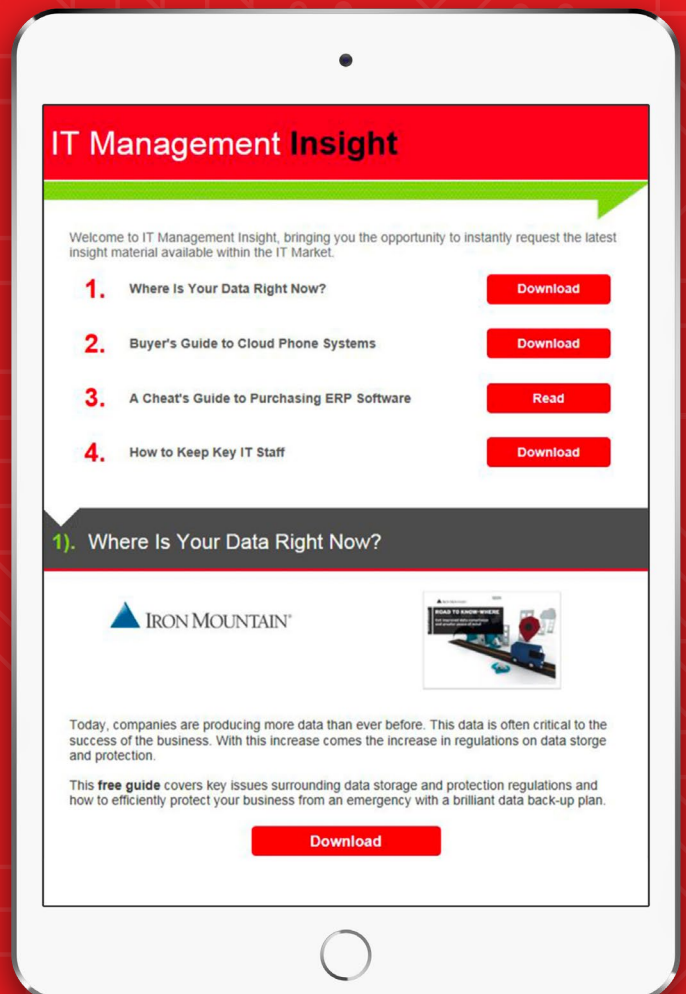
IT Management Insight

Welcome to IT Management Insight, bringing you the opportunity to instantly request the latest insight material available within the IT Market.

1. Where Is Your Data Right Now? Download

2. Buyer's Guide to Cloud Phone Systems Download

3. A Cheat's Guide to Purchasing ERP Software Read

4. How to Keep Key IT Staff Download

1). Where Is Your Data Right Now?

IRON MOUNTAIN

ROAD TO KNOW-WHERE

Today, companies are producing more data than ever before. This data is often critical to the success of the business. With this increase comes the increase in regulations on data storge and protection.

This **free guide** covers key issues surrounding data storage and protection regulations and how to efficiently protect your business from an emergency with a brilliant data back-up plan.

Download